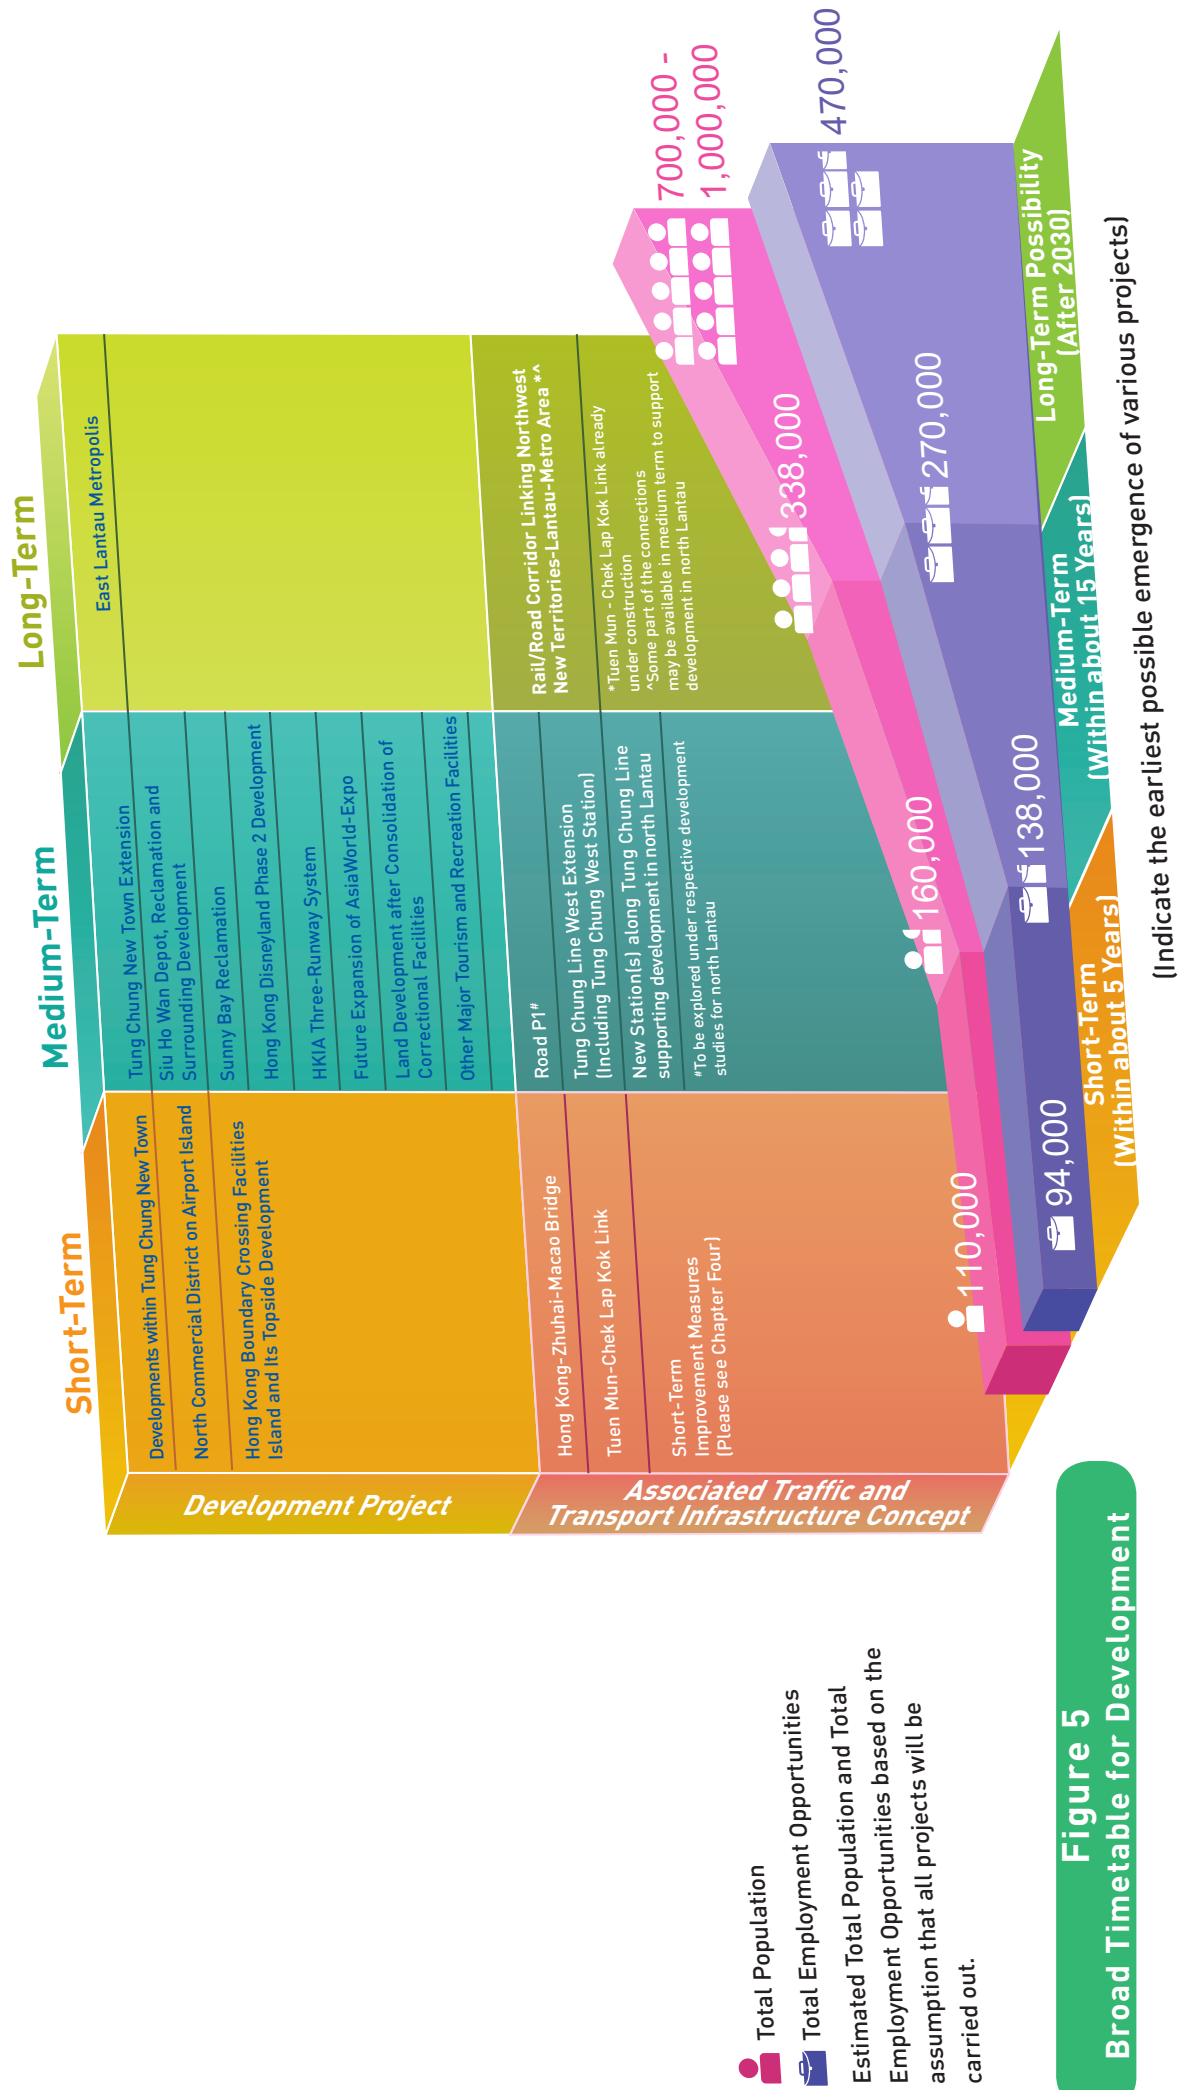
Figure 5
Broad Timetable for Development

Total Population
Total Employment Opportunities
Estimated Total Population and Total Employment Opportunities based on the assumption that all projects will be carried out.

Short-Term

Development Project

Developments within Tung Chung New Town
North Commercial District on Airport Island
Hong Kong Boundary Crossing Facilities Island and Its Topside Development

Associated Traffic and Transport Infrastructure Concept

Hong Kong-Zhuhai-Macao Bridge
Tuen Mun-Chek Lap Kok Link
Short-Term Improvement Measures (Please see Chapter Four)

Medium-Term

Tung Chung New Town Extension
Siu Ho Wan Depot, Reclamation and Surrounding Development
Sunny Bay Reclamation
Hong Kong Disneyland Phase 2 Development
HKIA Three-Runway System
Future Expansion of AsiaWorld-Expo
Land Development after Consolidation of Correctional Facilities
Other Major Tourism and Recreation Facilities

Road P1#
Tung Chung Line West Extension (Including Tung Chung West Station)
New Station(s) along Tung Chung Line supporting development in north Lantau
#To be explored under respective development studies for north Lantau

Long-Term

East Lantau Metropolis

Rail/Road Corridor Linking Northwest New Territories-Lantau-Metro Area *^
*Tuen Mun - Chek Lap Kok Link already under construction
^Some part of the connections may be available in medium term to support development in north Lantau

110,000
94,000
160,000
138,000
338,000
270,000
700,000 - 1,000,000
470,000

Short-Term (Within about 5 Years)
Medium-Term (Within about 15 Years)
Long-Term Possibility (After 2030)

(Indicate the earliest possible emergence of various projects)